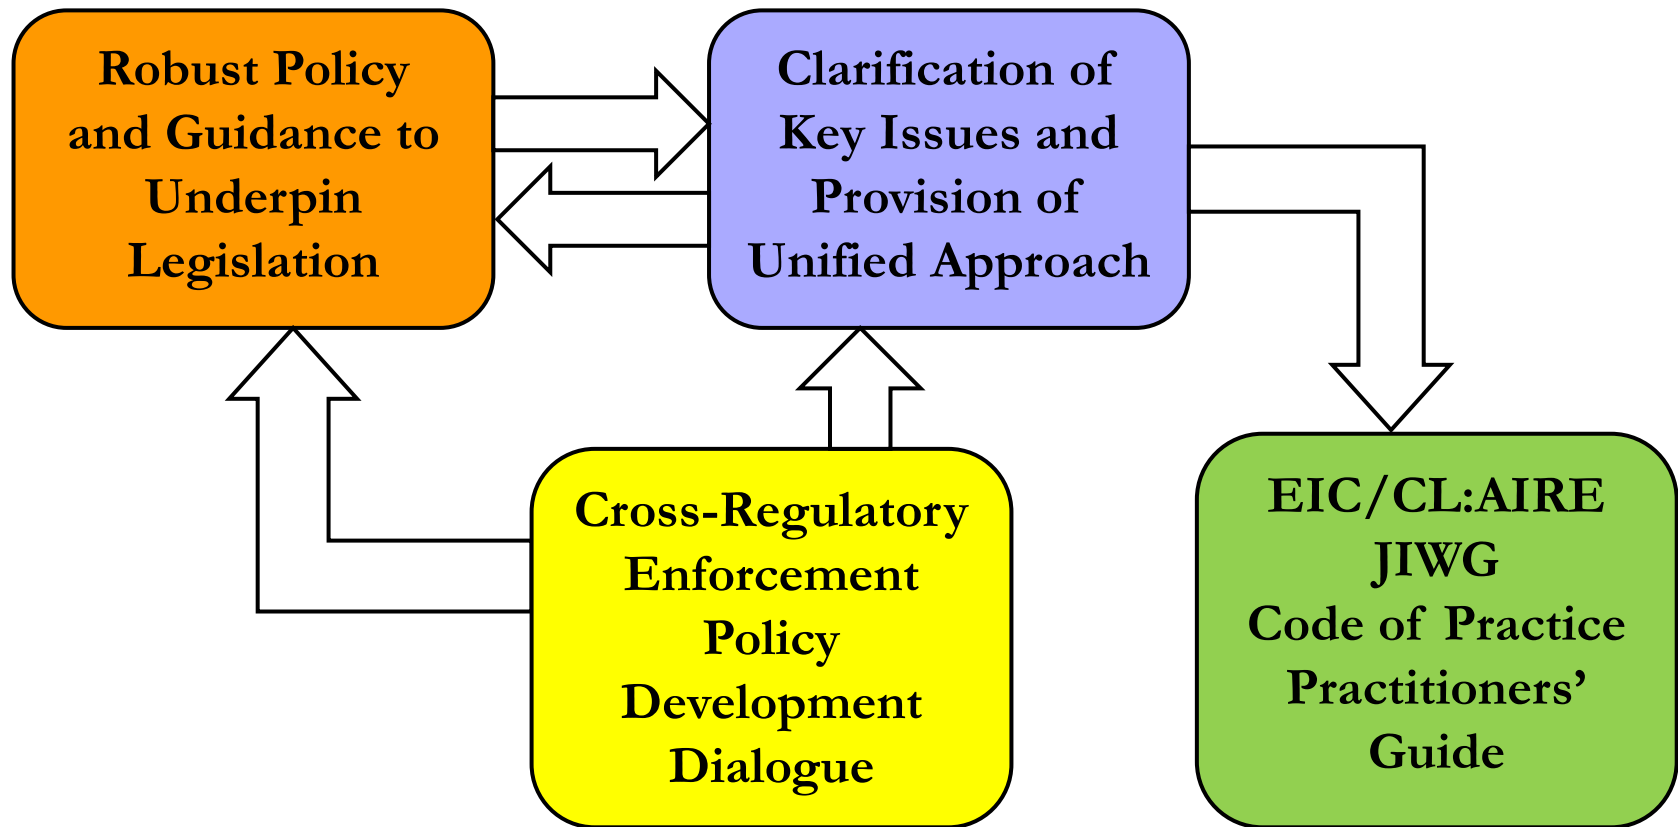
Robust Policy and Guidance to Underpin Legislation

Clarification of Key Issues and Provision of Unified Approach

Cross-Regulatory Enforcement Policy Development Dialogue

EIC/CL:AIRE JIWG Code of Practice Practitioners' Guide